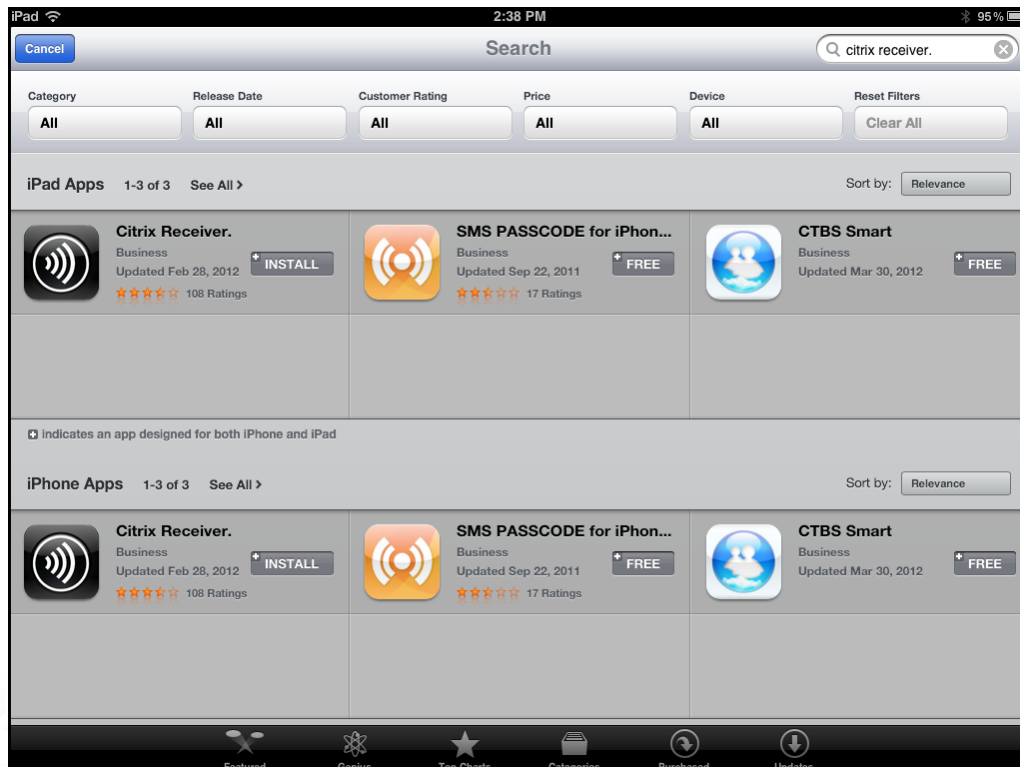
iPad 2:38 PM 95 %

Cancel Search citrix receiver.

Category All
Release Date All
Customer Rating All
Price All
Device All
Reset Filters Clear All

iPad Apps 1-3 of 3 See All >
Sort by: Relevance

Citrix Receiver.
Business
Updated Feb 28, 2012
108 Ratings
INSTALL

SMS PASSCODE for iPhon...
Business
Updated Sep 22, 2011
17 Ratings
FREE

CTBS Smart
Business
Updated Mar 30, 2012
FREE

indicates an app designed for both iPhone and iPad

iPhone Apps 1-3 of 3 See All >
Sort by: Relevance

Citrix Receiver.
Business
Updated Feb 28, 2012
108 Ratings
INSTALL

SMS PASSCODE for iPhon...
Business
Updated Sep 22, 2011
17 Ratings
FREE

CTBS Smart
Business
Updated Mar 30, 2012
FREE

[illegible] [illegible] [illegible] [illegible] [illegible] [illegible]